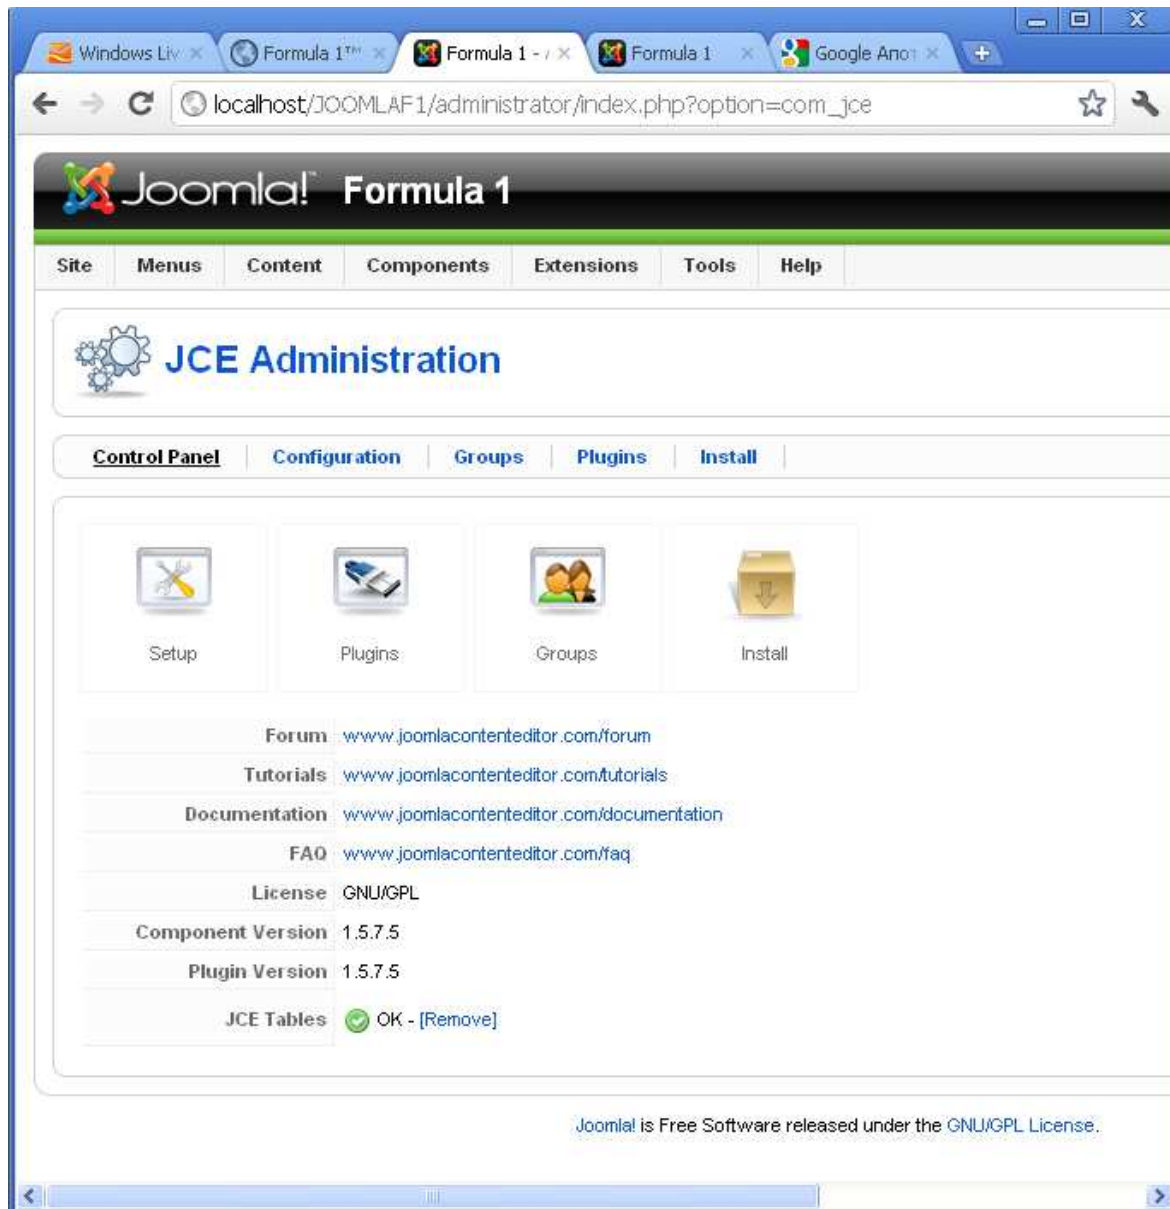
Windows Liv ×   Formula 1™ ×   Formula 1 - ×   Formula 1 ×   Google Ano ×   +

localhost/JOOMLAF1/administrator/index.php?option=com_jce

Joomla! Formula 1

Site   Menus   Content   Components   Extensions   Tools   Help

JCE Administration

Control Panel | Configuration | Groups | Plugins | Install |

Setup   Plugins   Groups   Install

| | |
|---|---|
| Forum | www.joomlacontenteditor.com/forum |
| Tutorials | www.joomlacontenteditor.com/tutorials |
| Documentation | www.joomlacontenteditor.com/documentation |
| FAQ | www.joomlacontenteditor.com/faq |
| License | GNU/GPL |
| Component Version | 1.5.7.5 |
| Plugin Version | 1.5.7.5 |
| JCE Tables | OK - [Remove] |

Joomla! is Free Software released under the GNU/GPL License.